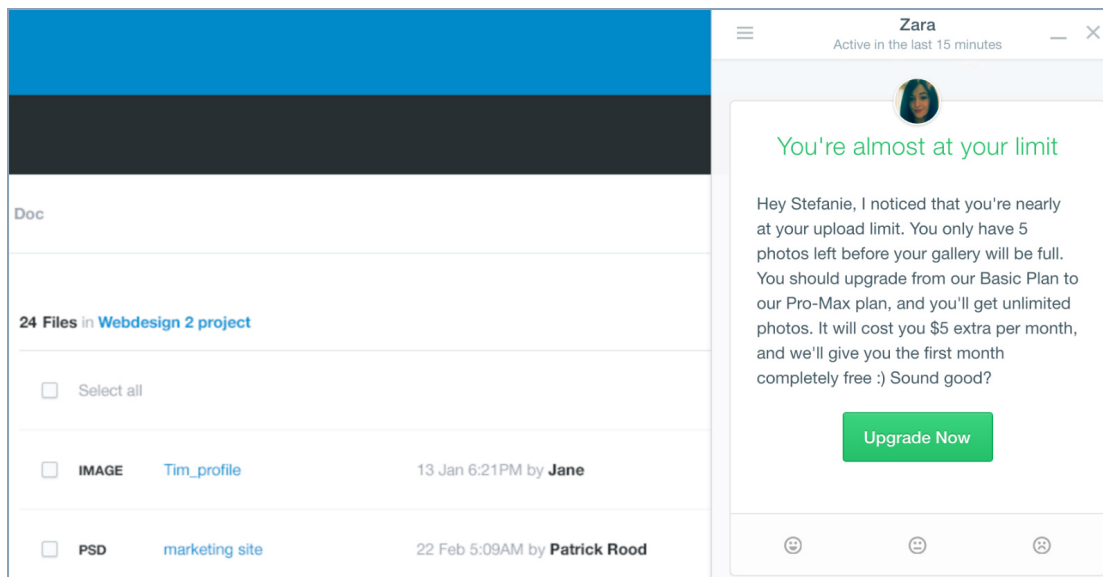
Doc

24 Files in Webdesign 2 project

Select all

IMAGE Tim_profile 13 Jan 6:21PM by Jane

PSD marketing site 22 Feb 5:09AM by Patrick Rood

Zara
Active in the last 15 minutes

You're almost at your limit

Hey Stefanie, I noticed that you're nearly at your upload limit. You only have 5 photos left before your gallery will be full. You should upgrade from our Basic Plan to our Pro-Max plan, and you'll get unlimited photos. It will cost you $5 extra per month, and we'll give you the first month completely free :) Sound good?

Upgrade Now